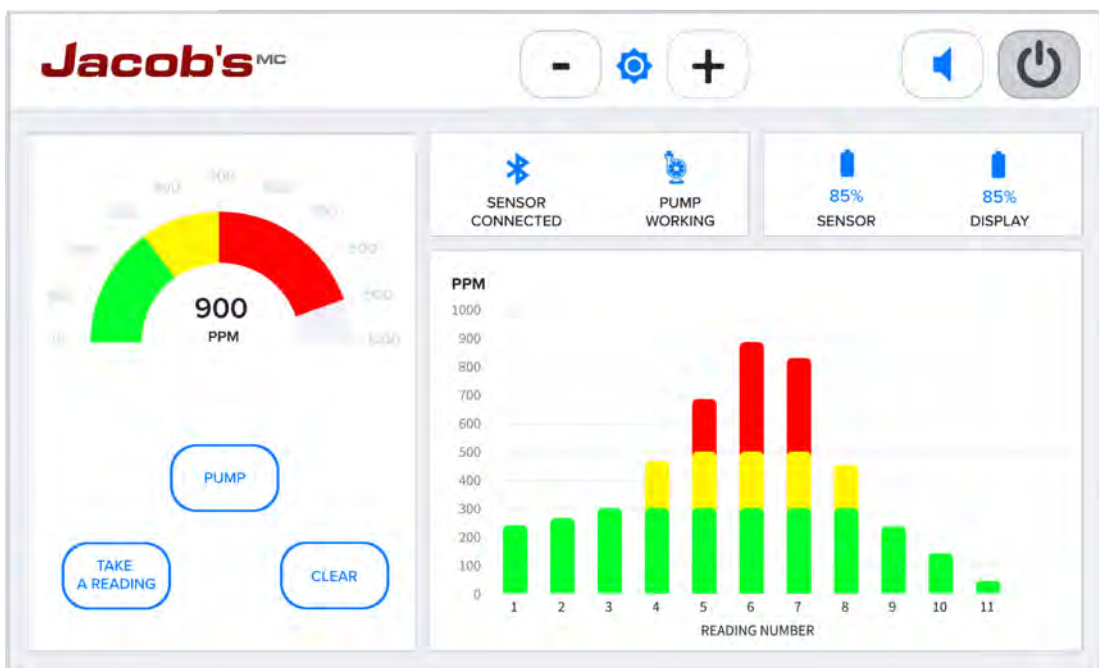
Jacob's MC

-
+

0 100 200 300 400 500 600 700 800 900 1000

900
PPM

PUMP

TAKE A READING

CLEAR

SENSOR CONNECTED

PUMP WORKING

85%
SENSOR

85%
DISPLAY

PPM
1000
900
800
700
600
500
400
300
200
100
0
1 2 3 4 5 6 7 8 9 10 11
READING NUMBER